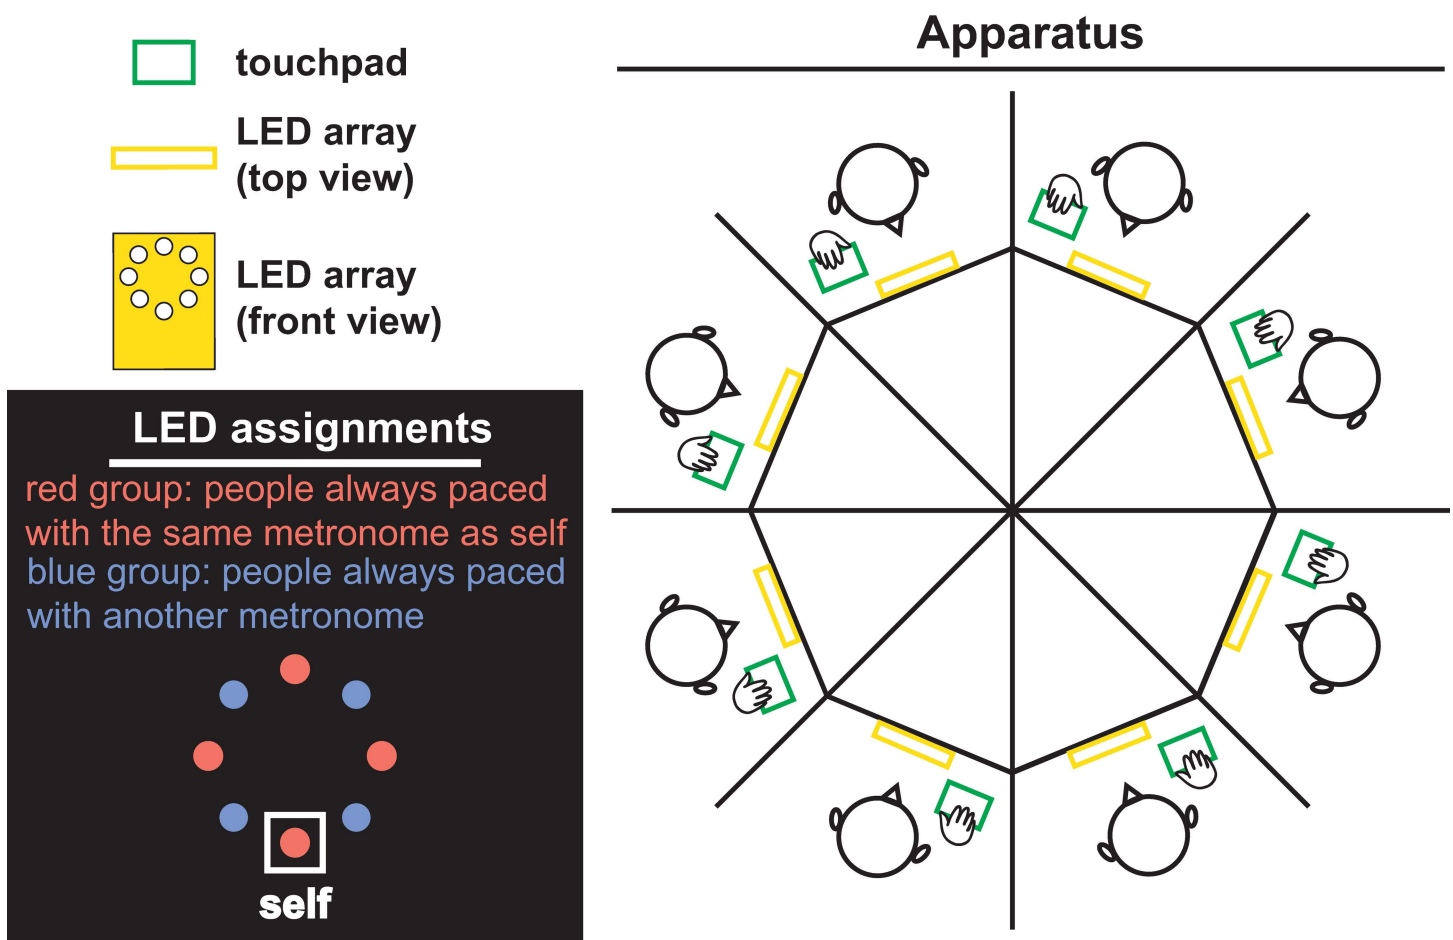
touchpad

LED array
(top view)

LED array
(front view)

LED assignments

red group: people always paced with the same metronome as self
blue group: people always paced with another metronome

self

Apparatus